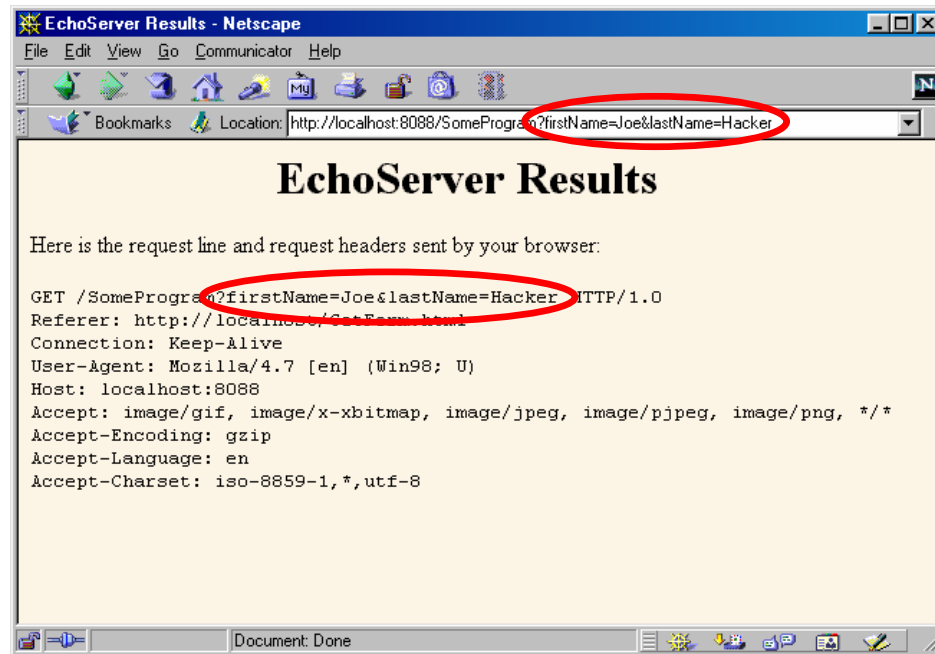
EchoServer Results - Netscape

File Edit View Go Communicator Help

Bookmarks Location: http://localhost:8088/SomeProgram?firstName=Joe&lastName=Hacker

EchoServer Results

Here is the request line and request headers sent by your browser:

GET /SomeProgram?firstName=Joe&lastName=Hacker HTTP/1.0
Referer: http://localhost/GetForm.html
Connection: Keep-Alive
User-Agent: Mozilla/4.7 [en] (Win98; U)
Host: localhost:8088
Accept: image/gif, image/x-xbitmap, image/jpeg, image/pjpeg, image/png, */*
Accept-Encoding: gzip
Accept-Language: en
Accept-Charset: iso-8859-1,*,utf-8

Document: Done